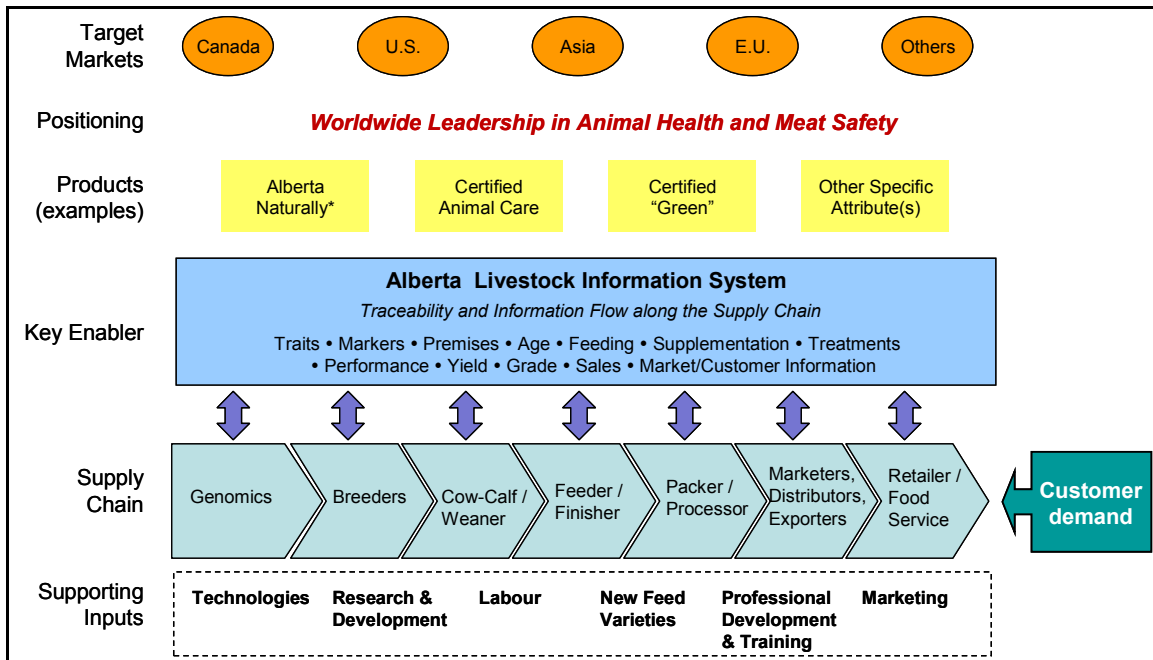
Target Markets

Canada

U.S.

Asia

E.U.

Others

Positioning

Worldwide Leadership in Animal Health and Meat Safety

Products (examples)

Alberta Naturally*

Certified Animal Care

Certified "Green"

Other Specific Attribute(s)

Key Enabler

Alberta Livestock Information System

Traceability and Information Flow along the Supply Chain

Traits • Markers • Premises • Age • Feeding • Supplementation • Treatments • Performance • Yield • Grade • Sales • Market/Customer Information

Supply Chain

Genomics

Breeders

Cow-Calf / Weaner

Feeder / Finisher

Packer / Processor

Marketers, Distributors, Exporters

Retailer / Food Service

Customer demand

Supporting Inputs

Technologies

Research & Development

Labour

New Feed Varieties

Professional Development & Training

Marketing